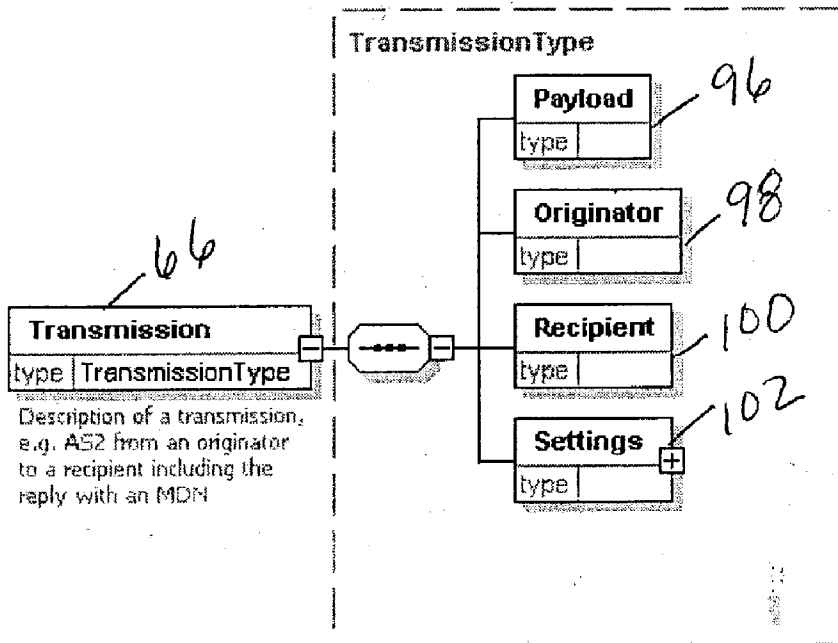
TransmissionType

Payload
type

96

Originator
type

98

66

Transmission
type TransmissionType

Recipient
type

100

102

Settings
type

Description of a transmission, e.g. AS2 from an originator to a recipient including the reply with an MDN